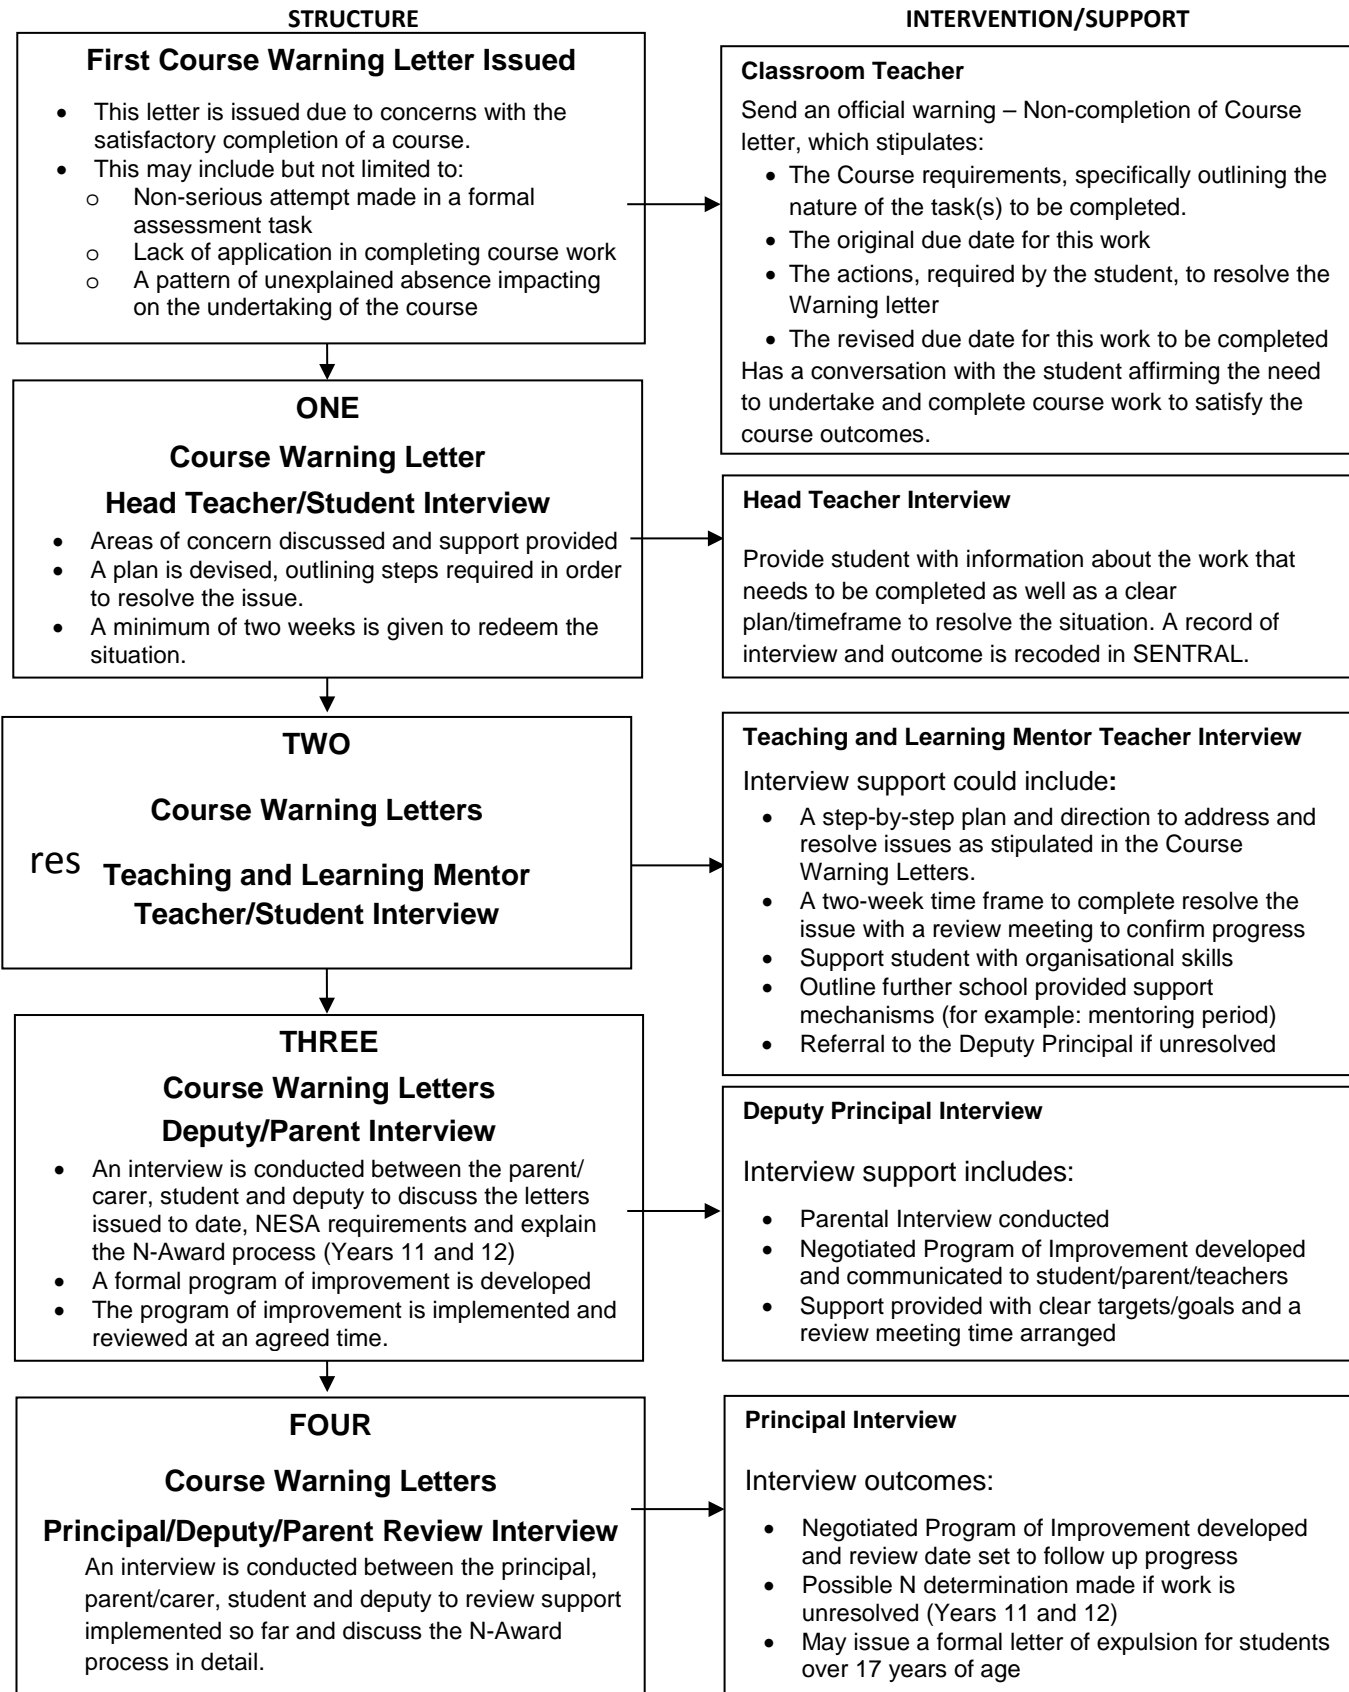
STRUCTURE

First Course Warning Letter Issued

- This letter is issued due to concerns with the satisfactory completion of a course.
- This may include but not limited to:
  - Non-serious attempt made in a formal assessment task
  - Lack of application in completing course work
  - A pattern of unexplained absence impacting on the undertaking of the course

INTERVENTION/SUPPORT

Classroom Teacher

Send an official warning – Non-completion of Course letter, which stipulates:

- The Course requirements, specifically outlining the nature of the task(s) to be completed.
- The original due date for this work
- The actions, required by the student, to resolve the Warning letter
- The revised due date for this work to be completed

Has a conversation with the student affirming the need to undertake and complete course work to satisfy the course outcomes.

ONE

Course Warning Letter

Head Teacher/Student Interview

- Areas of concern discussed and support provided
- A plan is devised, outlining steps required in order to resolve the issue.
- A minimum of two weeks is given to redeem the situation.

Head Teacher Interview

Provide student with information about the work that needs to be completed as well as a clear plan/timeframe to resolve the situation. A record of interview and outcome is recoded in SENTRAL.

TWO

Course Warning Letters

res Teaching and Learning Mentor Teacher/Student Interview

Teaching and Learning Mentor Teacher Interview

Interview support could include:

- A step-by-step plan and direction to address and resolve issues as stipulated in the Course Warning Letters.
- A two-week time frame to complete resolve the issue with a review meeting to confirm progress
- Support student with organisational skills
- Outline further school provided support mechanisms (for example: mentoring period)
- Referral to the Deputy Principal if unresolved

THREE

Course Warning Letters

Deputy/Parent Interview

- An interview is conducted between the parent/carer, student and deputy to discuss the letters issued to date, NESA requirements and explain the N-Award process (Years 11 and 12)
- A formal program of improvement is developed
- The program of improvement is implemented and reviewed at an agreed time.

Deputy Principal Interview

Interview support includes:

- Parental Interview conducted
- Negotiated Program of Improvement developed and communicated to student/parent/teachers
- Support provided with clear targets/goals and a review meeting time arranged

FOUR

Course Warning Letters

Principal/Deputy/Parent Review Interview

An interview is conducted between the principal, parent/carer, student and deputy to review support implemented so far and discuss the N-Award process in detail.

Principal Interview

Interview outcomes:

- Negotiated Program of Improvement developed and review date set to follow up progress
- Possible N determination made if work is unresolved (Years 11 and 12)
- May issue a formal letter of expulsion for students over 17 years of age